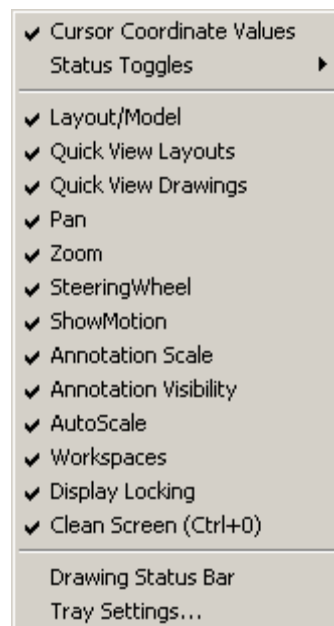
✔ Cursor Coordinate Values
Status Toggles

✔ Layout/Model
✔ Quick View Layouts
✔ Quick View Drawings
✔ Pan
✔ Zoom
✔ SteeringWheel
✔ ShowMotion
✔ Annotation Scale
✔ Annotation Visibility
✔ AutoScale
✔ Workspaces
✔ Display Locking
✔ Clean Screen (Ctrl+0)

Drawing Status Bar
Tray Settings...